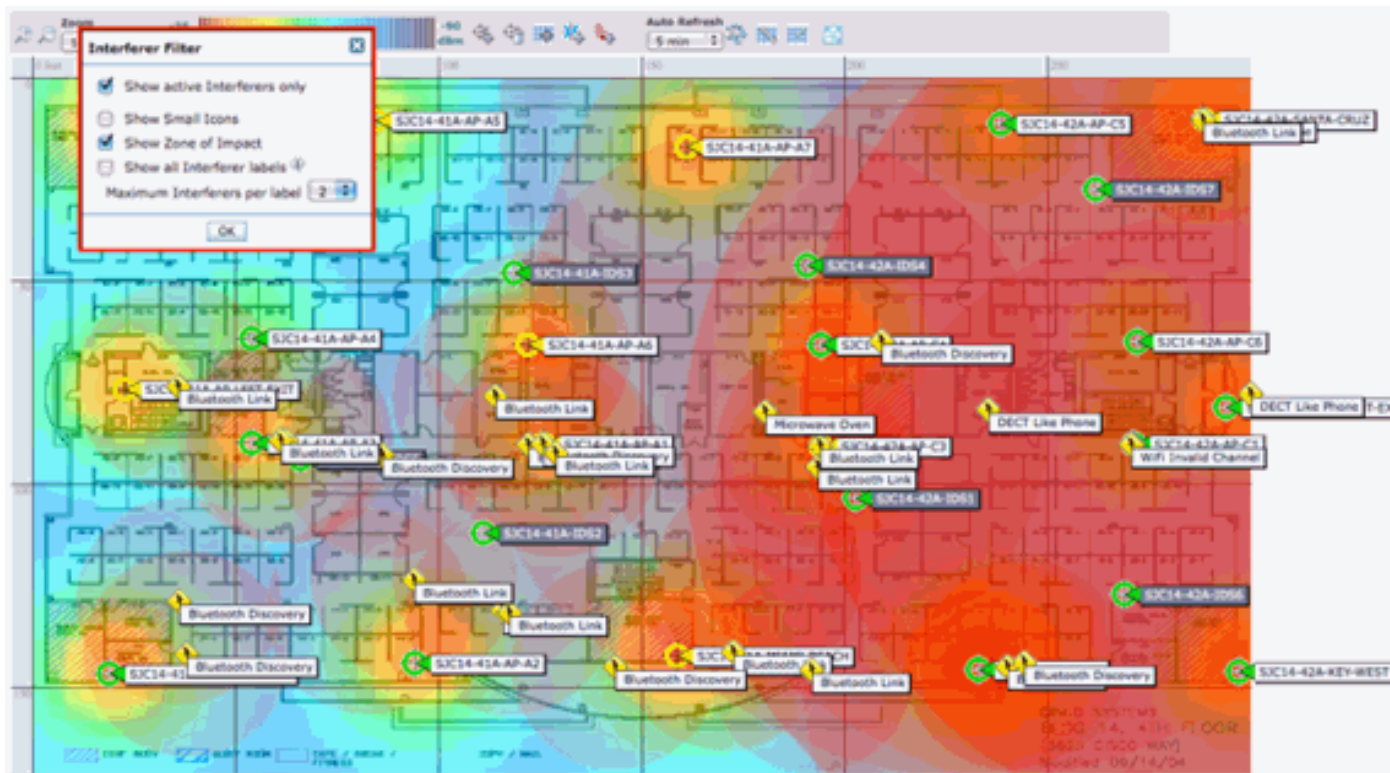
Zoom

-90 dBm

Auto Refresh

5 min

Interferer Filter

Show active Interferers only

Show Small Icons

Show Zone of Impact

Show all Interferer labels

Maximum Interferers per label 2

OK

SJC14-41A-AP-A5

SJC14-41A-AP-A7

SJC14-42A-AP-C5

SJC14-42A-SANTA-CRUZ

Bluetooth Link

SJC14-42A-IDS7

SJC14-41A-IDS3

SJC14-42A-IDS4

SJC14-41A-AP-A4

SJC14-41A-AP-A6

Bluetooth Discovery

SJC14-42A-AP-C6

Bluetooth Link

Bluetooth Link

Microwave Oven

DECT Like Phone

DECT Like Phone

Bluetooth Link

Bluetooth Discovery

Bluetooth Link

Bluetooth Link

Wifi Invalid Channel

Bluetooth Link

SJC14-42A-IDS1

SJC14-41A-IDS2

SJC14-42A-IDS6

Bluetooth Link

Bluetooth Discovery

Bluetooth Link

Bluetooth Discovery

SJC14-41A-AP-A2

Bluetooth Discovery

Bluetooth Link

Bluetooth Discovery

SJC14-42A-KEY-WEST

BLDG 14, 4TH FLOOR

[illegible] CISCO WAY

Modified 09/14/04